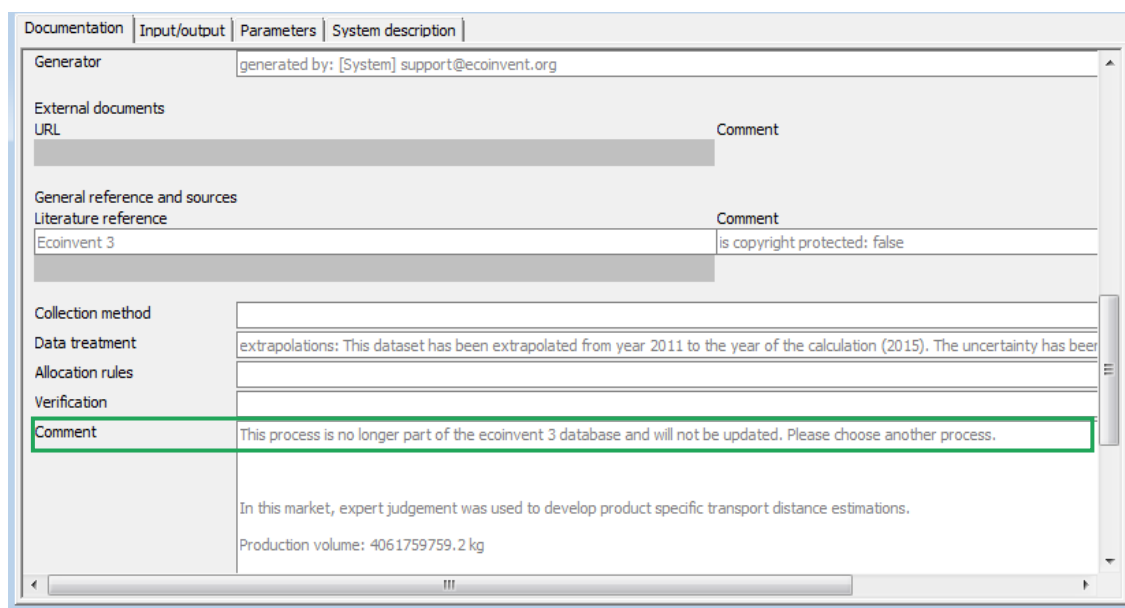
Documentation | Input/output | Parameters | System description

Generator
generated by: [System] support@ecoinvent.org

External documents
URL
Comment

General reference and sources
Literature reference
Comment
Ecoinvent 3
is copyright protected: false

Collection method
Data treatment
extrapolations: This dataset has been extrapolated from year 2011 to the year of the calculation (2015). The uncertainty has beer
Allocation rules
Verification
Comment
This process is no longer part of the ecoinvent 3 database and will not be updated. Please choose another process.

In this market, expert judgement was used to develop product specific transport distance estimations.

Production volume: 4061759759.2 kg